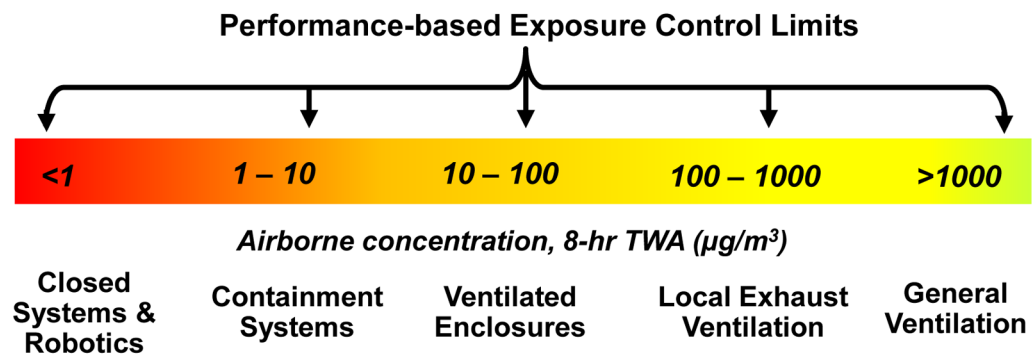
Performance-based Exposure Control Limits

<1

1 – 10

10 – 100

100 – 1000

>1000

Airborne concentration, 8-hr TWA (μg/m$^3$)

Closed Systems & Robotics

Containment Systems

Ventilated Enclosures

Local Exhaust Ventilation

General Ventilation